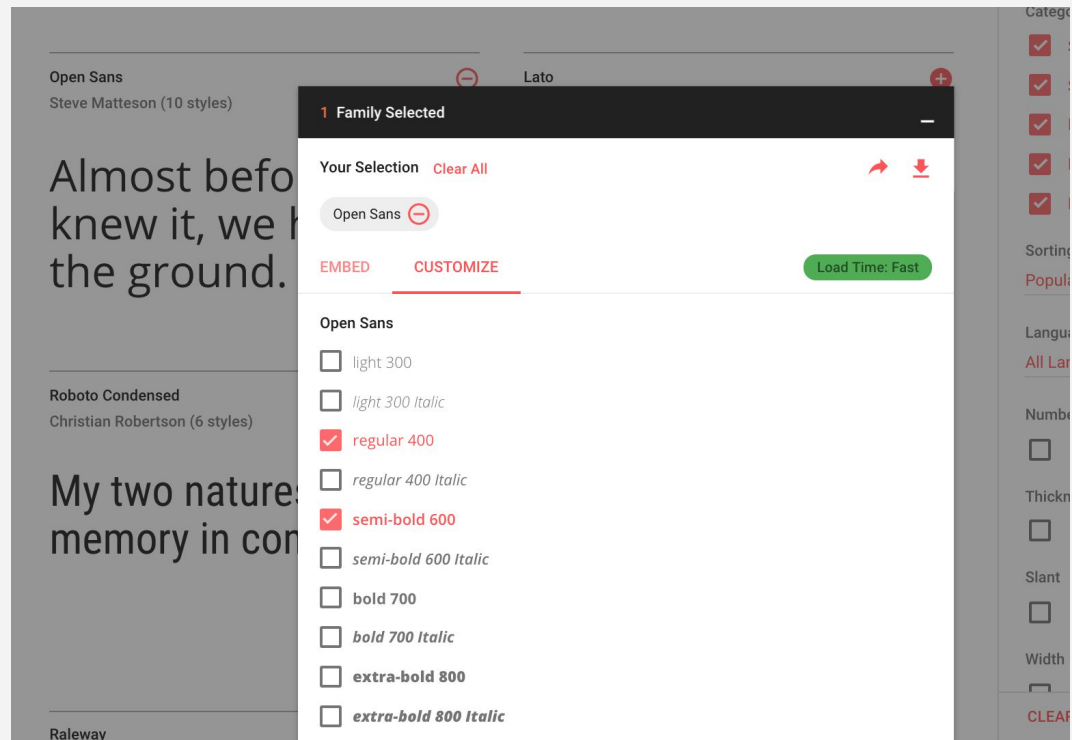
Open Sans
Steve Matteson (10 styles)

Almost befo
knew it, we h
the ground.

Lato

Roboto Condensed
Christian Robertson (6 styles)

My two natures
memory in con

Raleway

1 Family Selected

Your Selection Clear All

Open Sans

EMBED CUSTOMIZE Load Time: Fast

Open Sans

light 300
light 300 Italic
regular 400
regular 400 Italic
semi-bold 600
semi-bold 600 Italic
bold 700
bold 700 Italic
extra-bold 800
extra-bold 800 Italic

Catego
Sorting
Popula
Langua
All Lan
Numbe
Thickn
Slant
Width
CLEAR